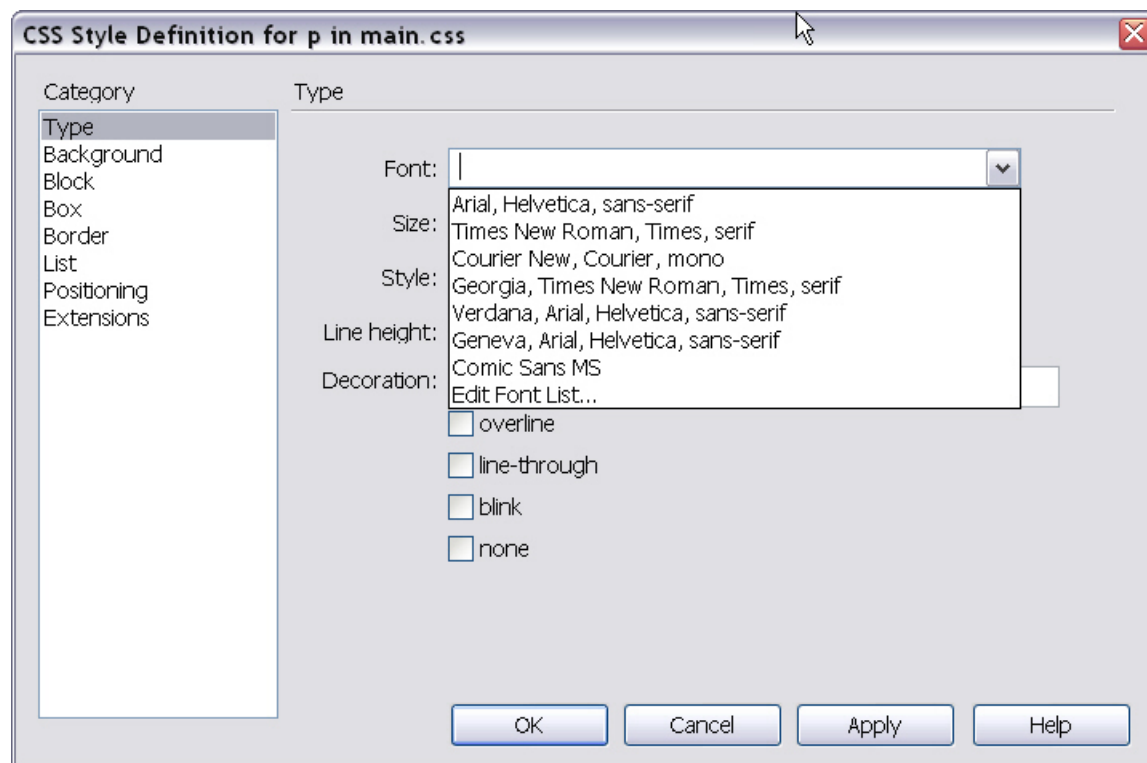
CSS Style Definition for p in main.css

Category
Type
Background
Block
Box
Border
List
Positioning
Extensions

Type

Font:
Arial, Helvetica, sans-serif
Times New Roman, Times, serif
Courier New, Courier, mono
Georgia, Times New Roman, Times, serif
Verdana, Arial, Helvetica, sans-serif
Geneva, Arial, Helvetica, sans-serif
Comic Sans MS
Edit Font List...

Size:
Style:
Line height:
Decoration:

overline
line-through
blink
none

OK
Cancel
Apply
Help